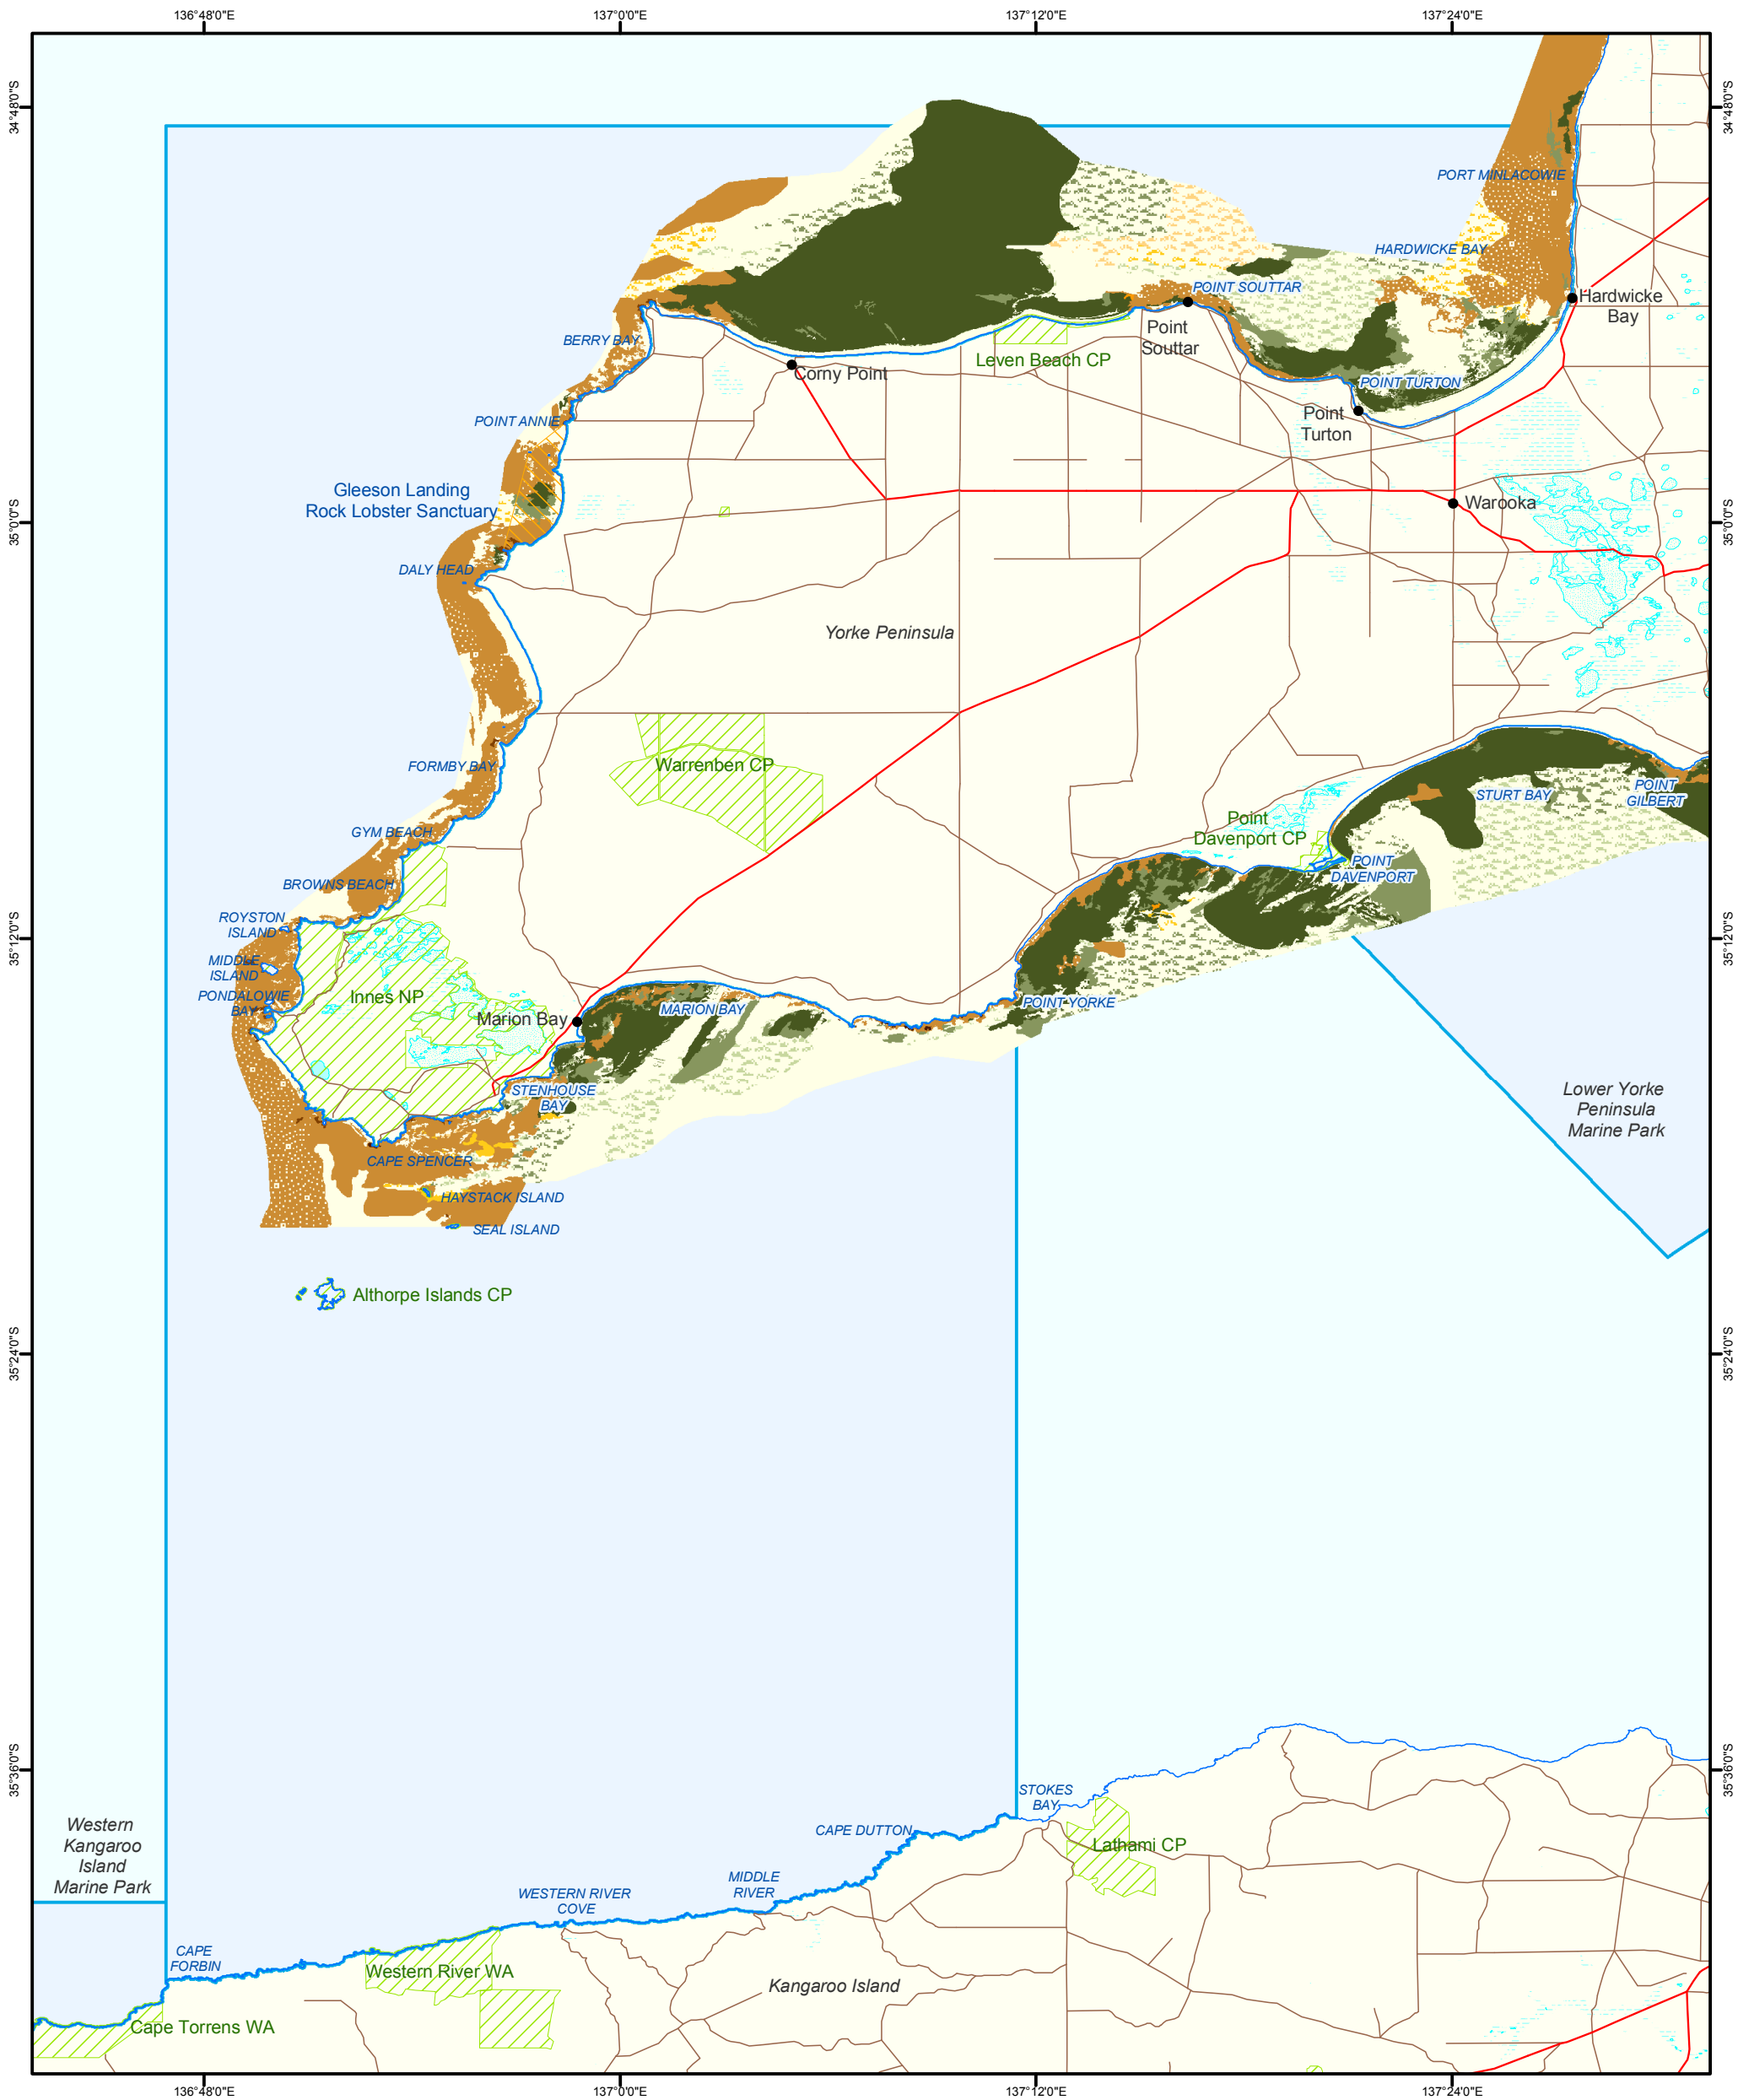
136°48'0"E
137°0'0"E
137°12'0"E
137°24'0"E

34°48'0"S
35°0'0"S
35°12'0"S
35°24'0"S
35°36'0"S

34°48'0"S
35°0'0"S
35°12'0"S
35°24'0"S
35°36'0"S

PORT MINLACOWIE
HARDWICKE BAY
POINT SOUTTAR
Hardwicke Bay
Point Souttar
BERRY BAY
Corny Point
Leven Beach CP
POINT TURTON
Point Turton
POINT ANNIE
Gleeson Landing Rock Lobster Sanctuary
Warooka
DALY HEAD
Yorke Peninsula
FORMBY BAY
Warrenben CP
POINT GILBERT
STURT BAY
GYM BEACH
Point Davenport CP
POINT DAVENPORT
BROWNS BEACH
ROYSTON ISLAND
MIDDLE ISLAND
PONDALOWIE BAY
Innes NP
Marion Bay
MARION BAY
POINT YORKE
STENHOUSE BAY
Lower Yorke Peninsula Marine Park
CAPE SPENCER
HAYSTACK ISLAND
SEAL ISLAND
Althorpe Islands CP

STOKES BAY
CAPE DUTTON
Western Kangaroo Island Marine Park
Lathami CP
MIDDLE RIVER
WESTERN RIVER COVE
CAPE FORBIN
Western River WA
Kangaroo Island
Cape Torrens WA

136°48'0"E
137°0'0"E
137°12'0"E
137°24'0"E